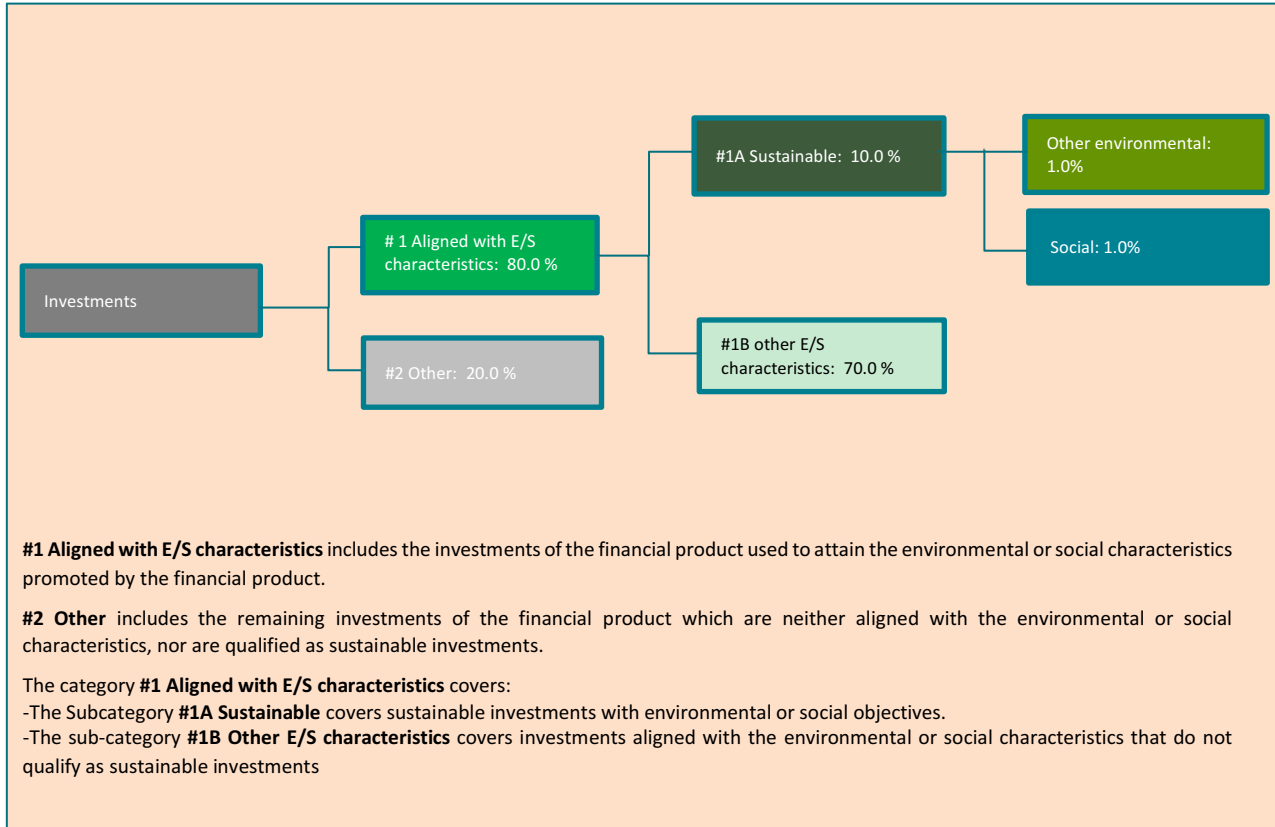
Investments

# 1 Aligned with E/S characteristics: 80.0 %

#2 Other: 20.0 %

#1A Sustainable: 10.0 %

#1B other E/S characteristics: 70.0 %

Other environmental: 1.0%

Social: 1.0%

**#1 Aligned with E/S characteristics** includes the investments of the financial product used to attain the environmental or social characteristics promoted by the financial product.

**#2 Other** includes the remaining investments of the financial product which are neither aligned with the environmental or social characteristics, nor are qualified as sustainable investments.

The category **#1 Aligned with E/S characteristics** covers:
-The Subcategory **#1A Sustainable** covers sustainable investments with environmental or social objectives.
-The sub-category **#1B Other E/S characteristics** covers investments aligned with the environmental or social characteristics that do not qualify as sustainable investments